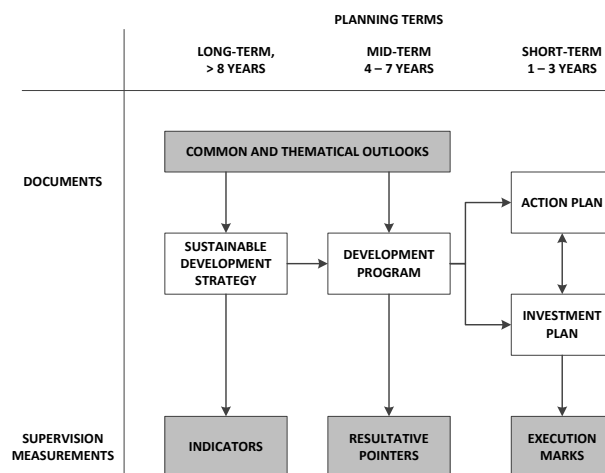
PLANNING TERMS

LONG-TERM, > 8 YEARS

MID-TERM 4 – 7 YEARS

SHORT-TERM 1 – 3 YEARS

DOCUMENTS

COMMON AND THEMATICAL OUTLOOKS

SUSTAINABLE DEVELOPMENT STRATEGY

DEVELOPMENT PROGRAM

ACTION PLAN

INVESTMENT PLAN

SUPERVISION MEASUREMENTS

INDICATORS

RESULTATIVE POINTERS

EXECUTION MARKS